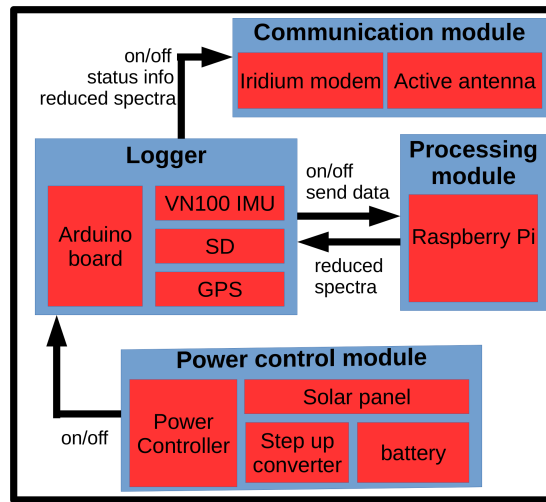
Communication module

Iridium modem

Active antenna

on/off
status info
reduced spectra

Logger

Arduino board

VN100 IMU

SD

GPS

on/off
send data

reduced
spectra

Processing module

Raspberry Pi

Power control module

Power Controller

Solar panel

Step up converter

battery

on/off